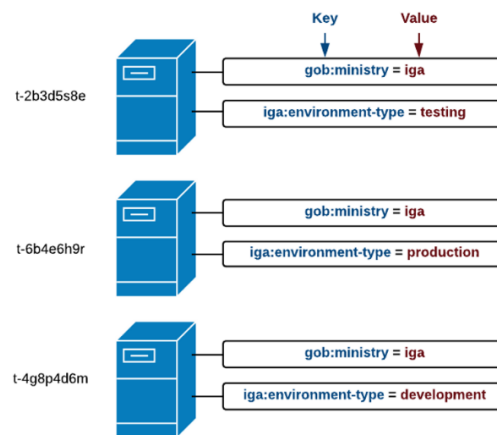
Key
Value

t-2b3d5s8e
gob:ministry = iga
iga:environment-type = testing

t-6b4e6h9r
gob:ministry = iga
iga:environment-type = production

t-4g8p4d6m
gob:ministry = iga
iga:environment-type = development